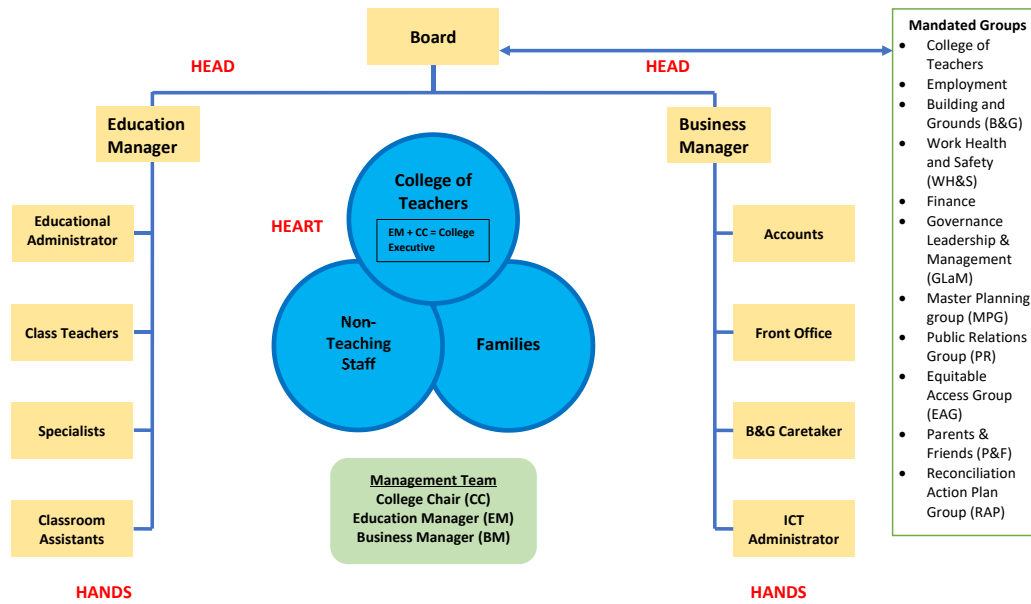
Board

HEAD

HEAD

Education Manager

Business Manager

Educational Administrator

Class Teachers

Specialists

Classroom Assistants

HANDS

HEART

College of Teachers

EM + CC = College Executive

Non-Teaching Staff

Families

Management Team
College Chair (CC)
Education Manager (EM)
Business Manager (BM)

Accounts

Front Office

B&G Caretaker

ICT Administrator

HANDS

Mandated Groups
- College of Teachers
- Employment
- Building and Grounds (B&G)
- Work Health and Safety (WH&S)
- Finance
- Governance Leadership & Management (GLaM)
- Master Planning group (MPG)
- Public Relations Group (PR)
- Equitable Access Group (EAG)
- Parents & Friends (P&F)
- Reconciliation Action Plan Group (RAP)